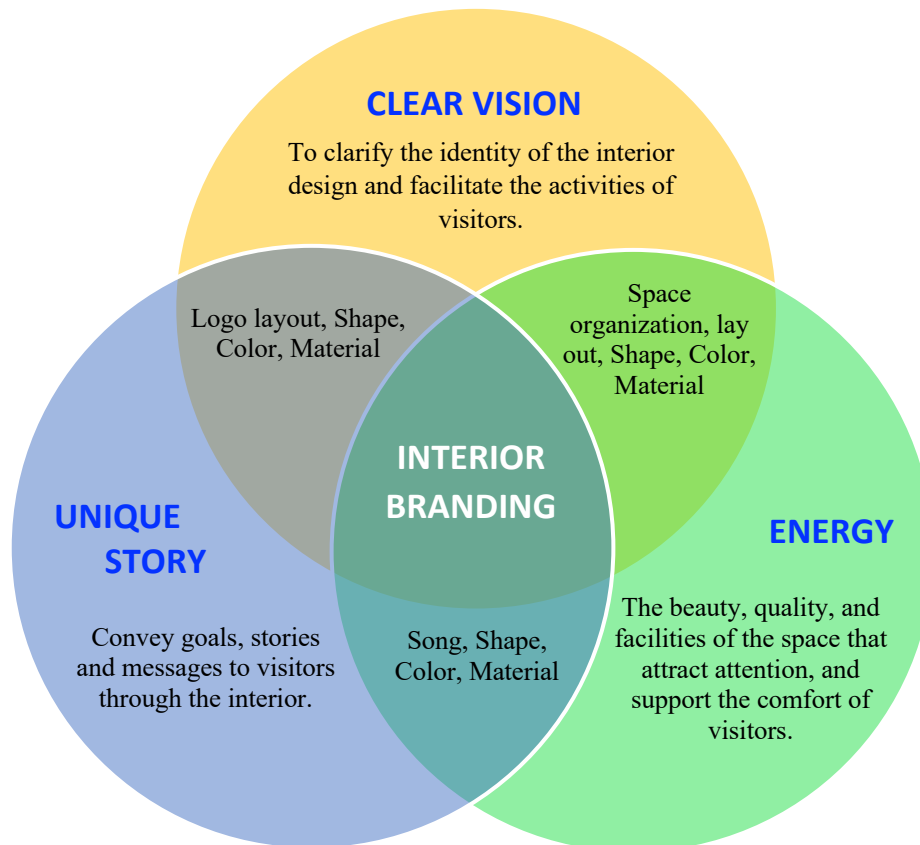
CLEAR VISION

To clarify the identity of the interior design and facilitate the activities of visitors.

Logo layout, Shape, Color, Material

Space organization, lay out, Shape, Color, Material

INTERIOR BRANDING

UNIQUE STORY

ENERGY

Convey goals, stories and messages to visitors through the interior.

Song, Shape, Color, Material

The beauty, quality, and facilities of the space that attract attention, and support the comfort of visitors.